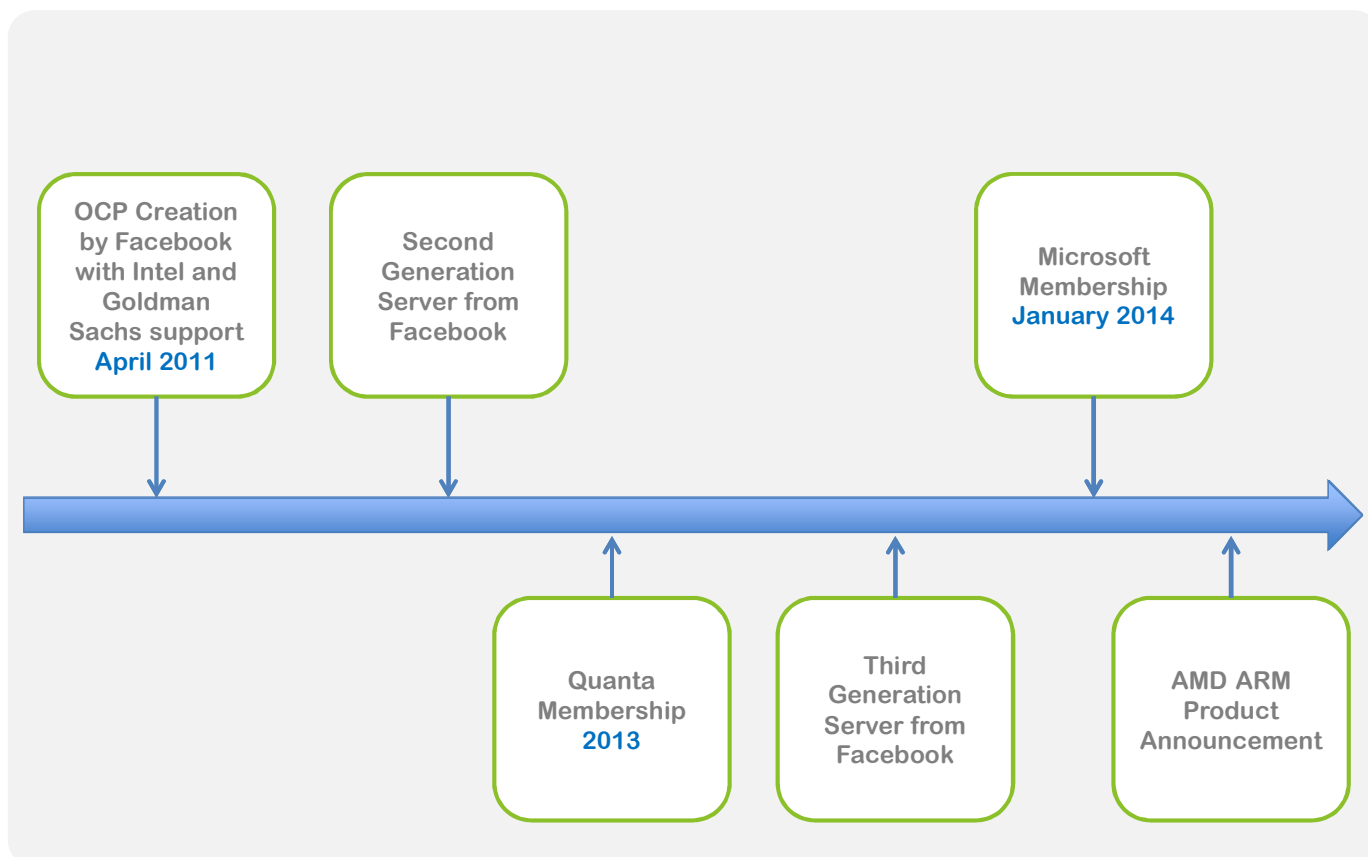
OCP Creation by Facebook with Intel and Goldman Sachs support
April 2011

Second Generation Server from Facebook

Microsoft Membership
January 2014

Quanta Membership
2013

Third Generation Server from Facebook

AMD ARM Product Announcement